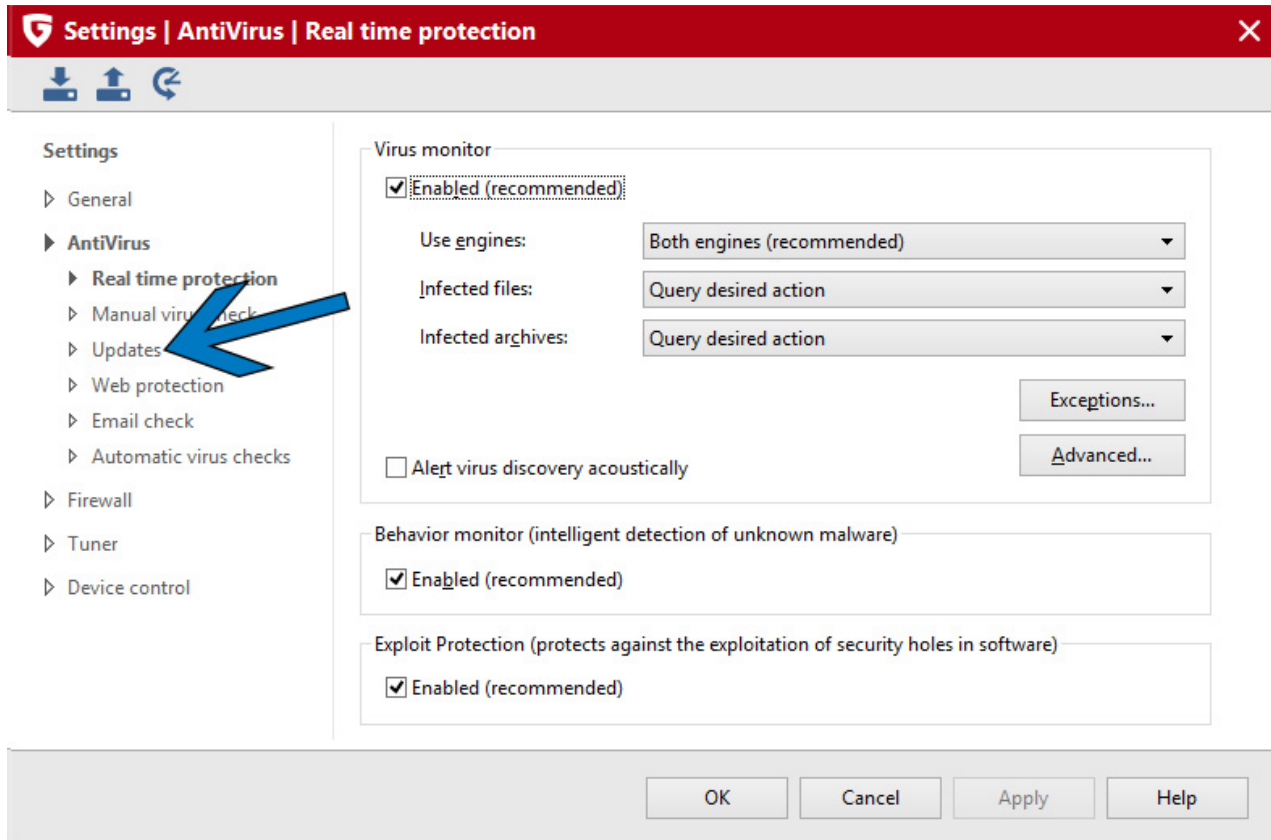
Settings | AntiVirus | Real time protection

Settings

General

AntiVirus

Real time protection

Manual viru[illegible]heck

Updates

Web protection

Email check

Automatic virus checks

Firewall

Tuner

Device control

Virus monitor

Enabled (recommended)

Use engines: Both engines (recommended)

Infected files: Query desired action

Infected archives: Query desired action

Exceptions...

Advanced...

Alert virus discovery acoustically

Behavior monitor (intelligent detection of unknown malware)

Enabled (recommended)

Exploit Protection (protects against the exploitation of security holes in software)

Enabled (recommended)

OK Cancel Apply Help